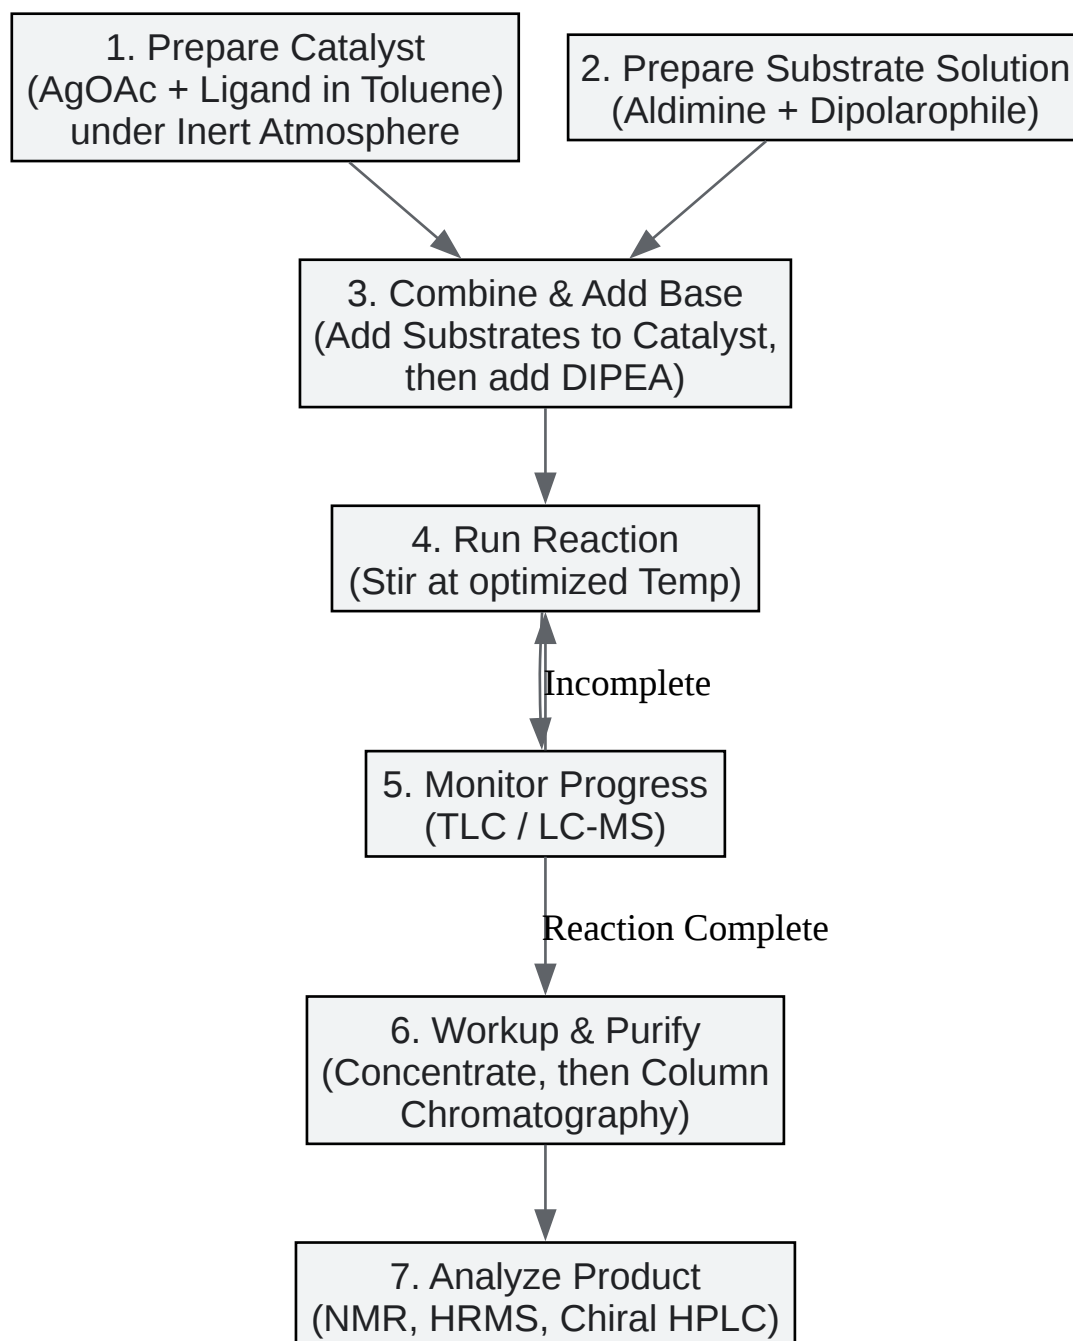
1. Prepare Catalyst
(AgOAc + Ligand in Toluene)
under Inert Atmosphere

2. Prepare Substrate Solution
(Aldimine + Dipolarophile)

3. Combine & Add Base
(Add Substrates to Catalyst,
then add DIPEA)

4. Run Reaction
(Stir at optimized Temp)

Incomplete

5. Monitor Progress
(TLC / LC-MS)

Reaction Complete

6. Workup & Purify
(Concentrate, then Column
Chromatography)

7. Analyze Product
(NMR, HRMS, Chiral HPLC)